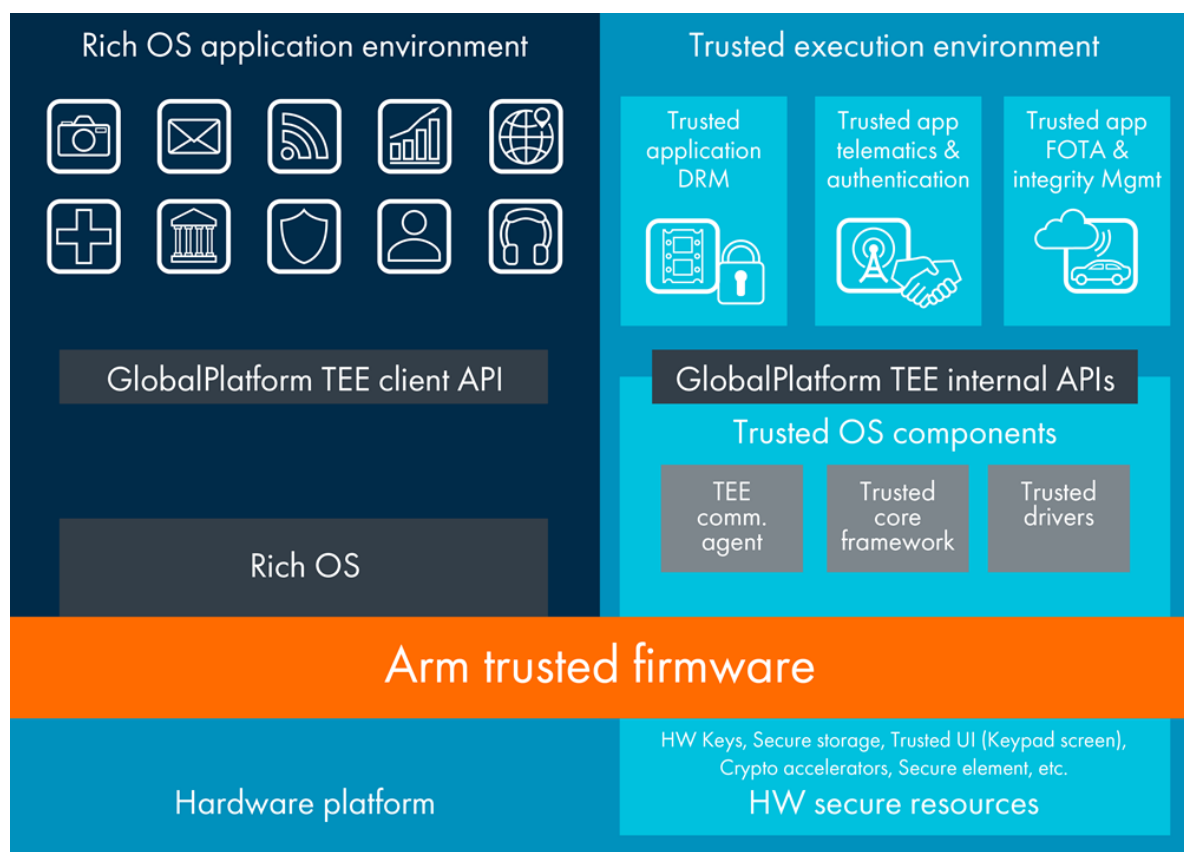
Rich OS application environment

GlobalPlatform TEE client API

Rich OS

Trusted execution environment

Trusted application DRM

Trusted app telematics & authentication

Trusted app FOTA & integrity Mgmt

GlobalPlatform TEE internal APIs

Trusted OS components

TEE comm. agent

Trusted core framework

Trusted drivers

Arm trusted firmware

Hardware platform

HW Keys, Secure storage, Trusted UI (Keypad screen), Crypto accelerators, Secure element, etc.

HW secure resources